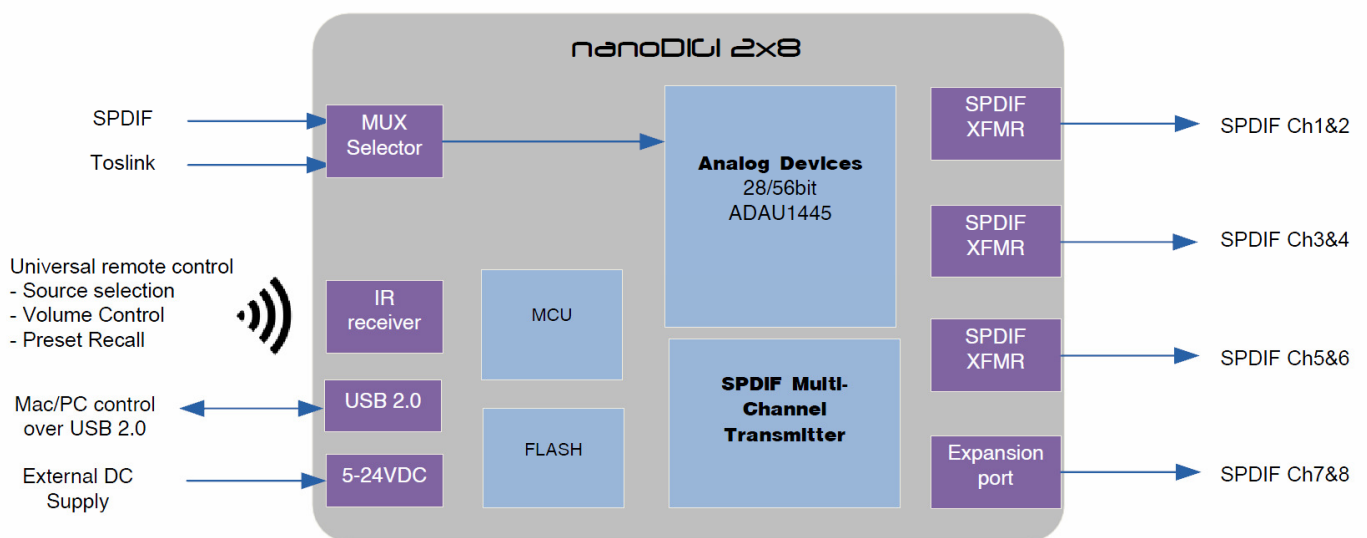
nanoDIGI 2x8

SPDIF

Toslink

MUX Selector

Analog Devices
28/56bit
ADAU1445

SPDIF XFMR

SPDIF Ch1&2

SPDIF XFMR

SPDIF Ch3&4

Universal remote control
- Source selection
- Volume Control
- Preset Recall

IR receiver

MCU

SPDIF XFMR

SPDIF Ch5&6

Mac/PC control over USB 2.0

USB 2.0

SPDIF Multi-Channel Transmitter

FLASH

External DC Supply

5-24VDC

Expansion port

SPDIF Ch7&8